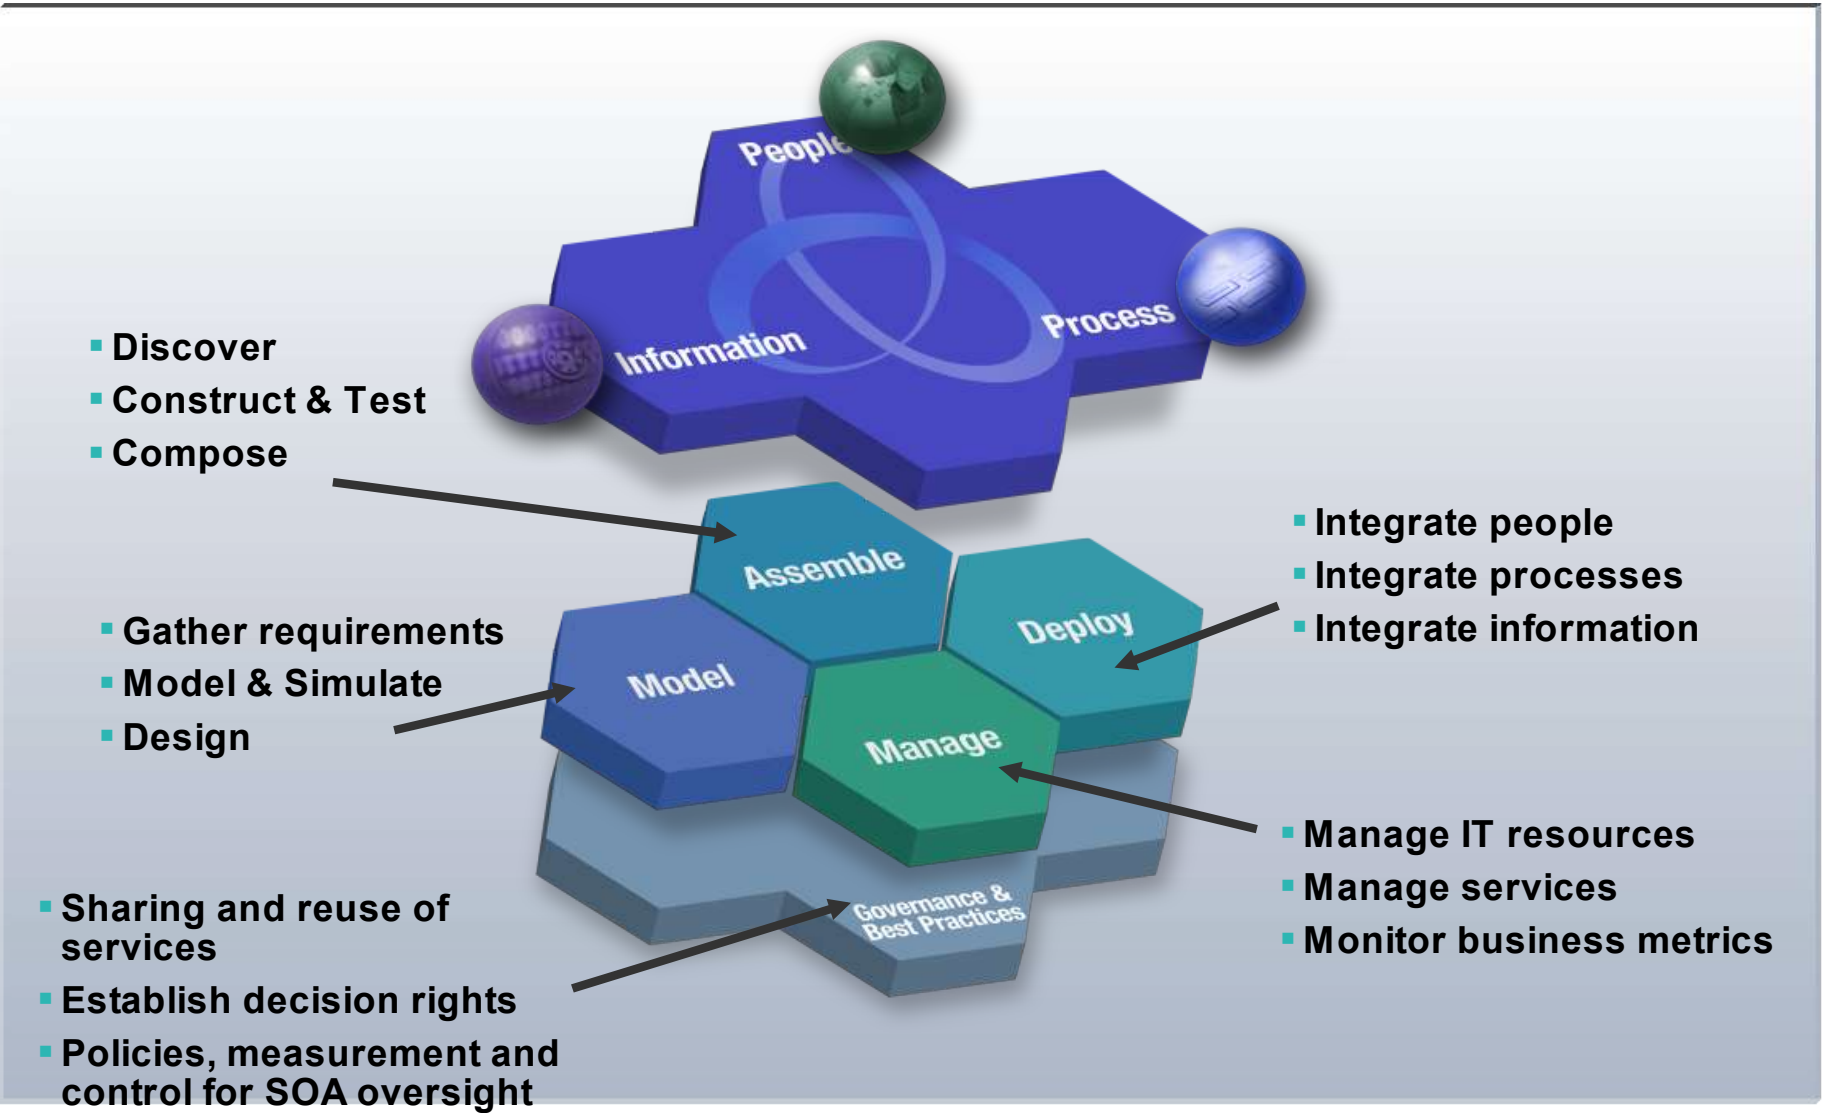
People

Information

Process

- Discover
- Construct & Test
- Compose

Assemble

- Integrate people
- Integrate processes
- Integrate information

Deploy

- Gather requirements
- Model & Simulate
- Design

Model

Manage

- Manage IT resources
- Manage services
- Monitor business metrics

Governance & Best Practices

- Sharing and reuse of services
- Establish decision rights
- Policies, measurement and control for SOA oversight